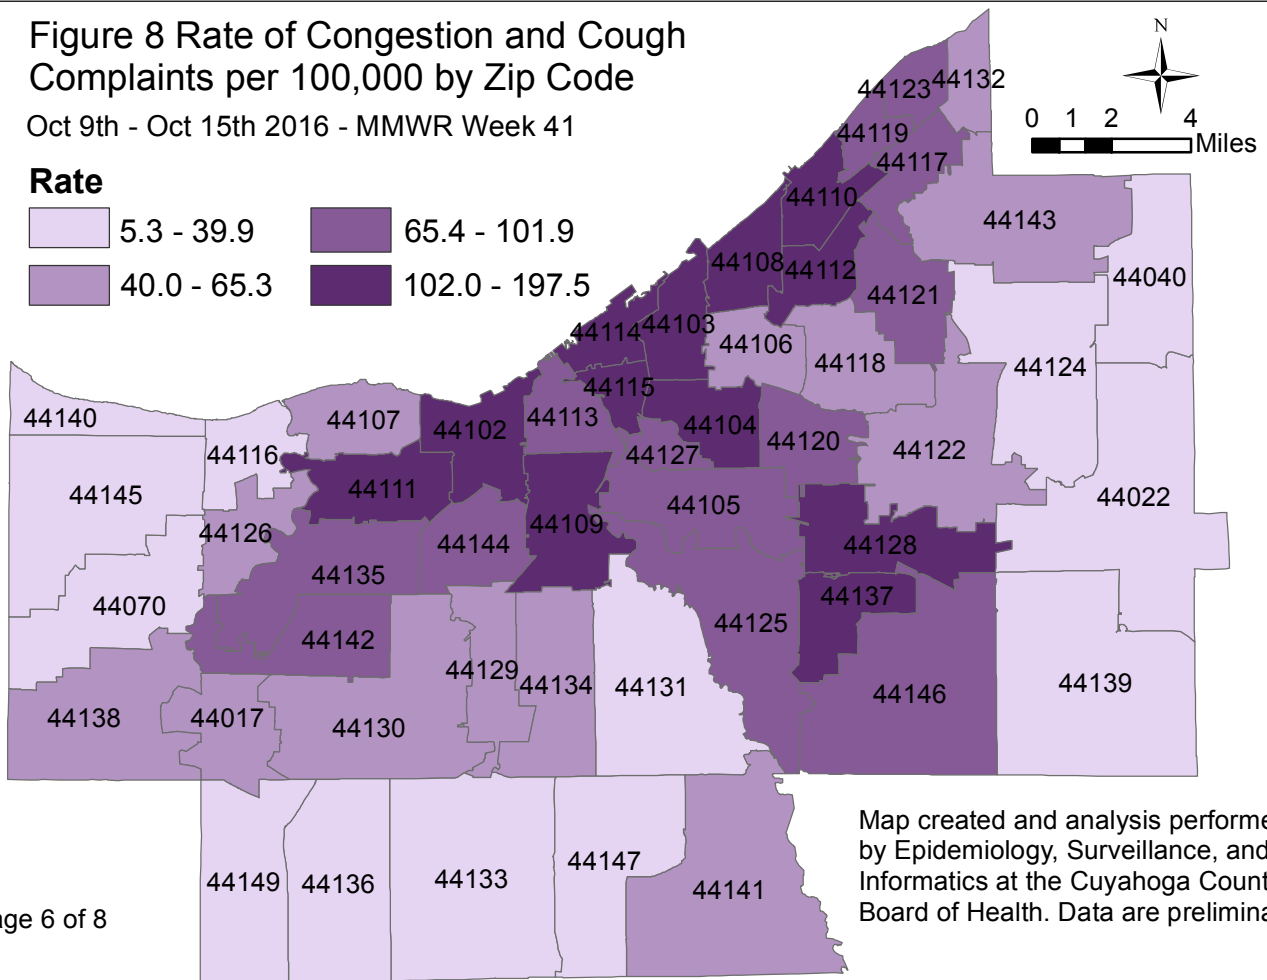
Figure 8 Rate of Congestion and Cough Complaints per 100,000 by Zip Code

Oct 9th - Oct 15th 2016 - MMWR Week 41

Rate

5.3 - 39.9

40.0 - 65.3

65.4 - 101.9

102.0 - 197.5

N

0 1 2 4 Miles

44123 44132
44119
44117
44110
44143
44108 44112
44040
44121
44114 44103
44106
44118
44124
44115
44140
44107
44102
44113
44104
44120
44122
44116
44127
44111
44022
44145
44105
44109
44126
44144
44128
44135
44137
44070
44125
44142
44129
44134
44131
44139
44146
44138
44017
44130
44149
44136
44133
44147
44141

Map created and analysis performe by Epidemiology, Surveillance, and Informatics at the Cuyahoga Count Board of Health. Data are prelimina

ge 6 of 8